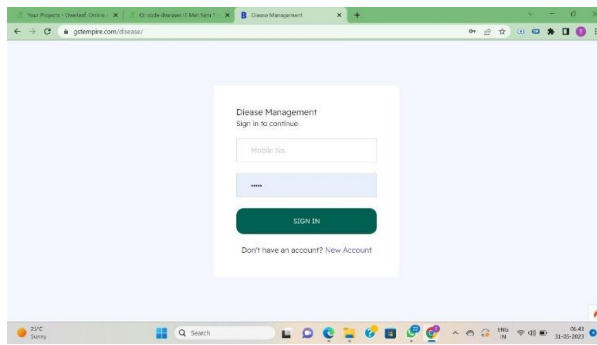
Your Projects - Overleaf, Online ×
Qr code diseases IT Mat Sans ×
Diease Management ×
+
gstempire.com/disease/

Diease Management
Sign in to continue.

Mobile No.

•••••

SIGN IN

Don't have an account? New Account

21°C
Sunny

Search

ENG
IN

06:43
31-05-2023